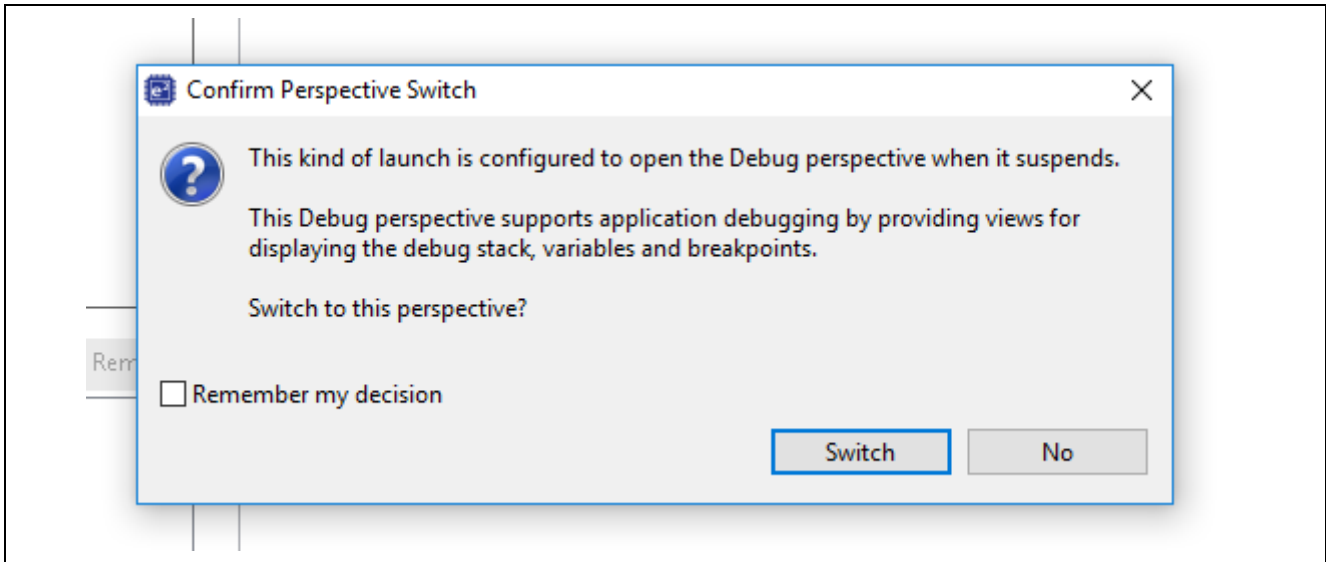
Rem

Confirm Perspective Switch

This kind of launch is configured to open the Debug perspective when it suspends.

This Debug perspective supports application debugging by providing views for displaying the debug stack, variables and breakpoints.

Switch to this perspective?

Remember my decision

Switch

No